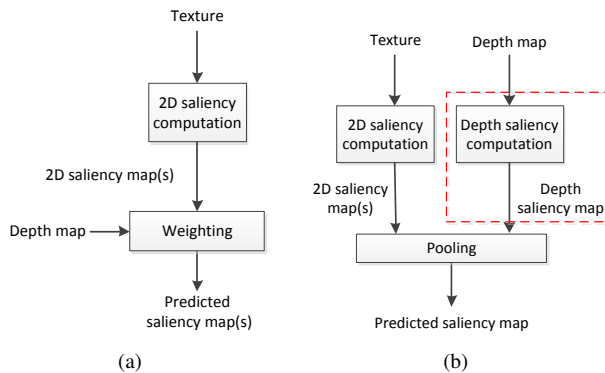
Texture

2D saliency computation

2D saliency map(s)

Depth map

Weighting

Predicted saliency map(s)

(a)

Texture

Depth map

2D saliency computation

Depth saliency computation

2D saliency map(s)

Depth saliency map

Pooling

Predicted saliency map

(b)